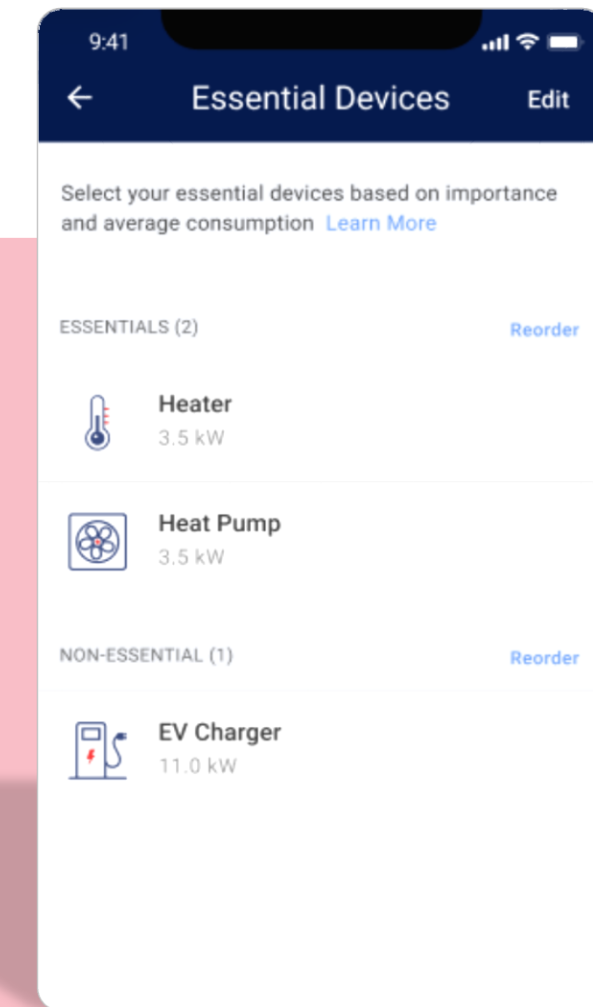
9:41

← Essential Devices Edit

Select your essential devices based on importance and average consumption Learn More

ESSENTIALS (2) Reorder

Heater
3.5 kW

Heat Pump
3.5 kW

NON-ESSENTIAL (1) Reorder

EV Charger
11.0 kW